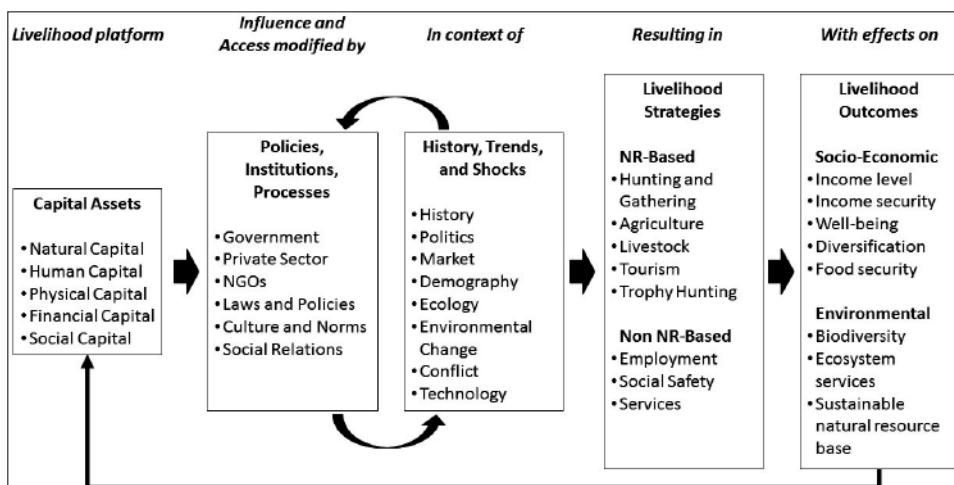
Livelihood platform

Influence and Access modified by

In context of

Resulting in

With effects on

Capital Assets

- Natural Capital
- Human Capital
- Physical Capital
- Financial Capital
- Social Capital

Policies, Institutions, Processes

- Government
- Private Sector
- NGOs
- Laws and Policies
- Culture and Norms
- Social Relations

History, Trends, and Shocks

- History
- Politics
- Market
- Demography
- Ecology
- Environmental Change
- Conflict
- Technology

Livelihood Strategies

NR-Based
- Hunting and Gathering
- Agriculture
- Livestock
- Tourism
- Trophy Hunting

Non NR-Based
- Employment
- Social Safety
- Services

Livelihood Outcomes

Socio-Economic
- Income level
- Income security
- Well-being
- Diversification
- Food security

Environmental
- Biodiversity
- Ecosystem services
- Sustainable natural resource base